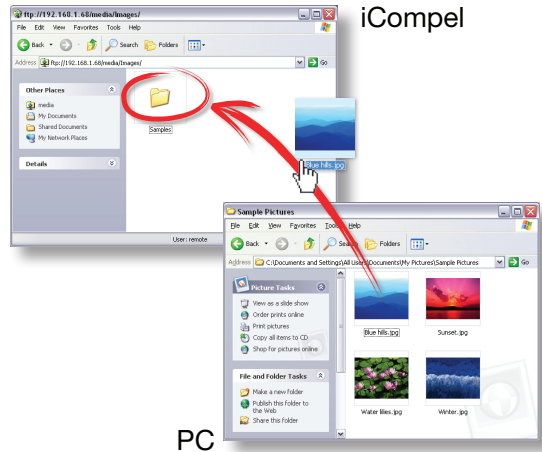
ftp://192.168.1.68/media/images/

File Edit View Favorites Tools Help

Back Search Folders

Address ftp://192.168.1.68/media/images/ Go

Other Places

media
My Documents
Shared Documents
My Network Places

Details

Samples

User: remote

iCompel

Blue hills.jpg

Sample Pictures

File Edit View Favorites Tools Help

Back Search Folders

Address C:\Documents and Settings\All Users\Documents\My Pictures\Sample Pictures Go

Picture Tasks

View as a slide show
Order prints online
Print pictures
Copy all items to CD
Shop for pictures online

File and Folder Tasks

Make a new folder
Publish this folder to the Web
Share this folder

Blue hills.jpg

Sunset.jpg

Water lilies.jpg

Winter.jpg

PC